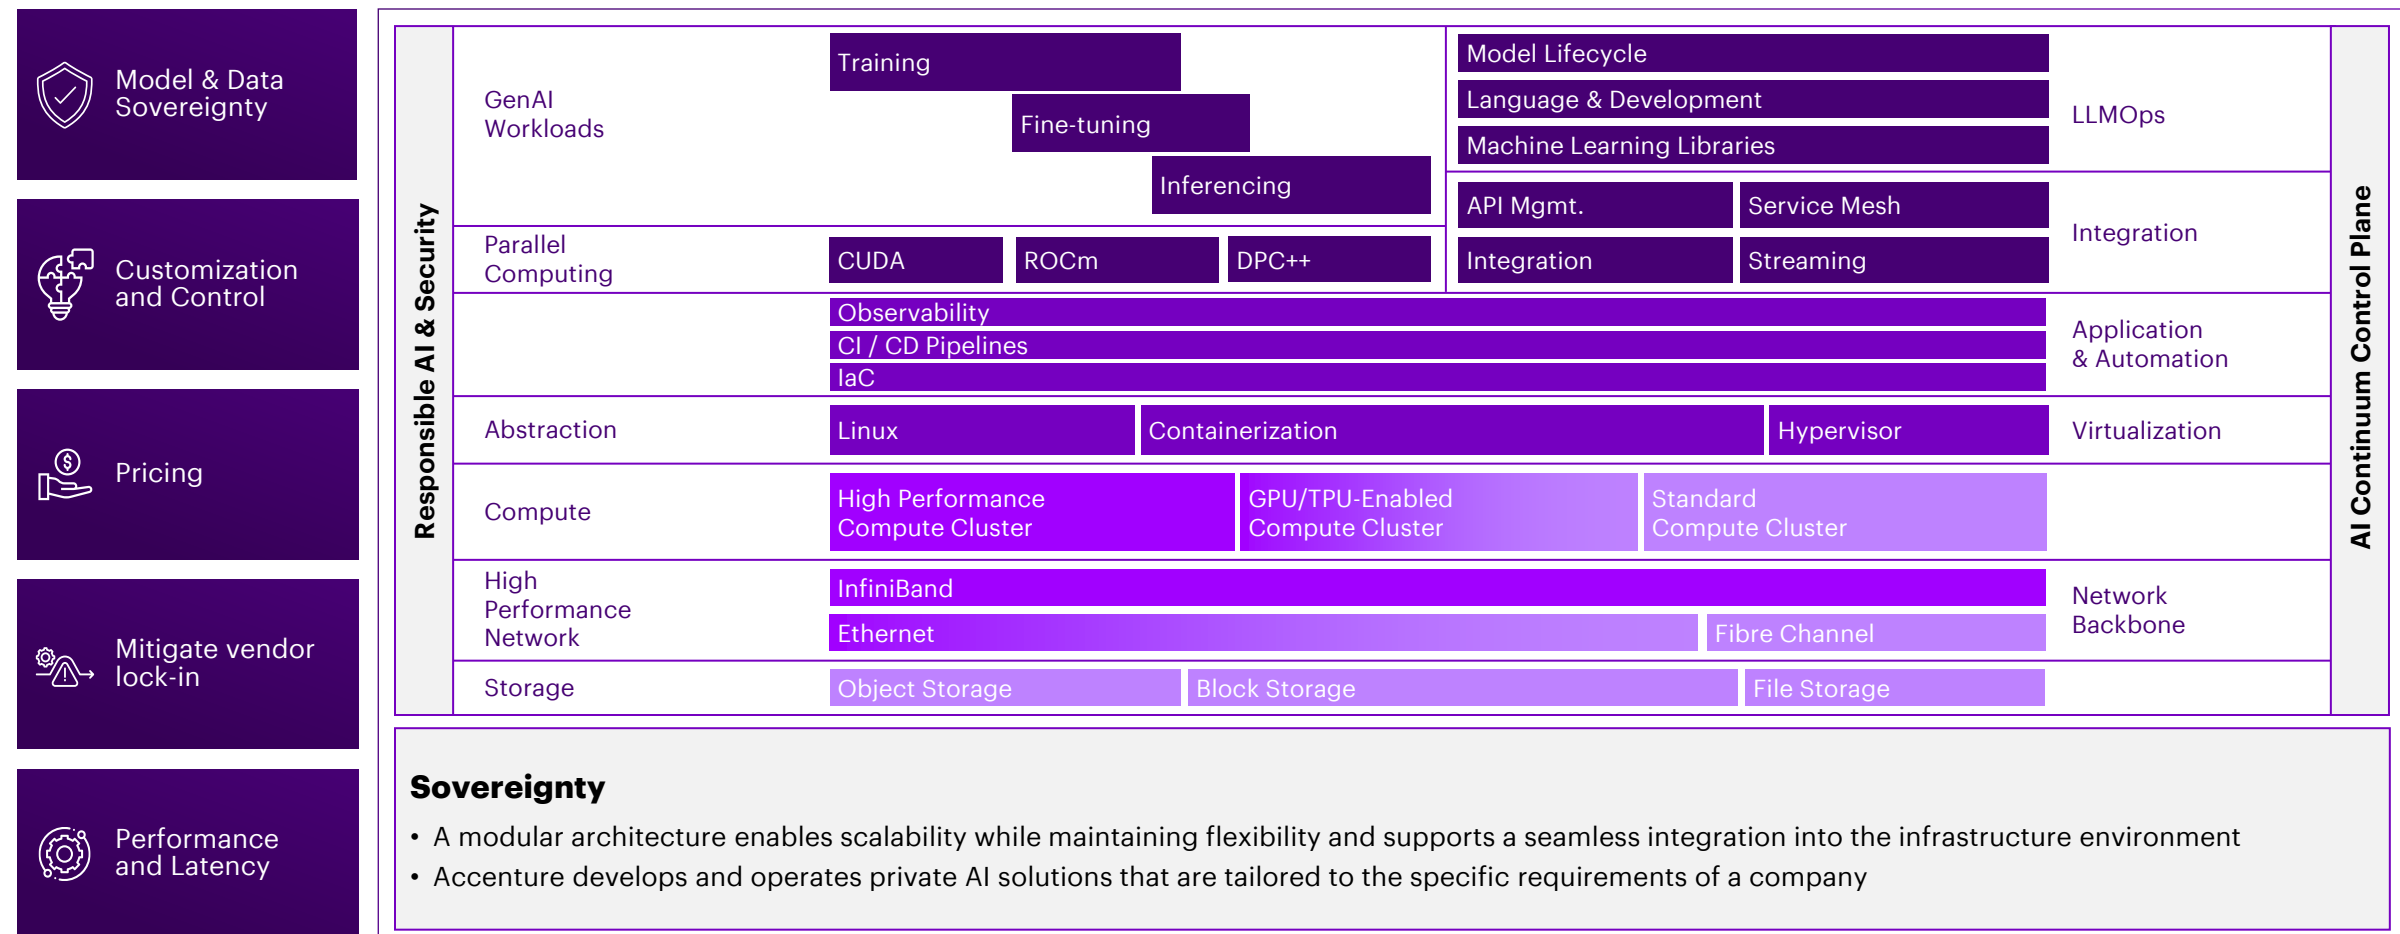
Model & Data Sovereignty

Customization and Control

Pricing

Mitigate vendor lock-in

Performance and Latency

Responsible AI & Security

GenAI Workloads

Training

Fine-tuning

Inferencing

Model Lifecycle

Language & Development

Machine Learning Libraries

LLMOps

Parallel Computing

CUDA

ROCm

DPC++

API Mgmt.

Service Mesh

Integration

Streaming

Integration

Observability

CI / CD Pipelines

IaC

Application & Automation

Abstraction

Linux

Containerization

Hypervisor

Virtualization

Compute

High Performance Compute Cluster

GPU/TPU-Enabled Compute Cluster

Standard Compute Cluster

High Performance Network

InfiniBand

Ethernet

Fibre Channel

Network Backbone

Storage

Object Storage

Block Storage

File Storage

AI Continuum Control Plane

Sovereignty

• A modular architecture enables scalability while maintaining flexibility and supports a seamless integration into the infrastructure environment
• Accenture develops and operates private AI solutions that are tailored to the specific requirements of a company